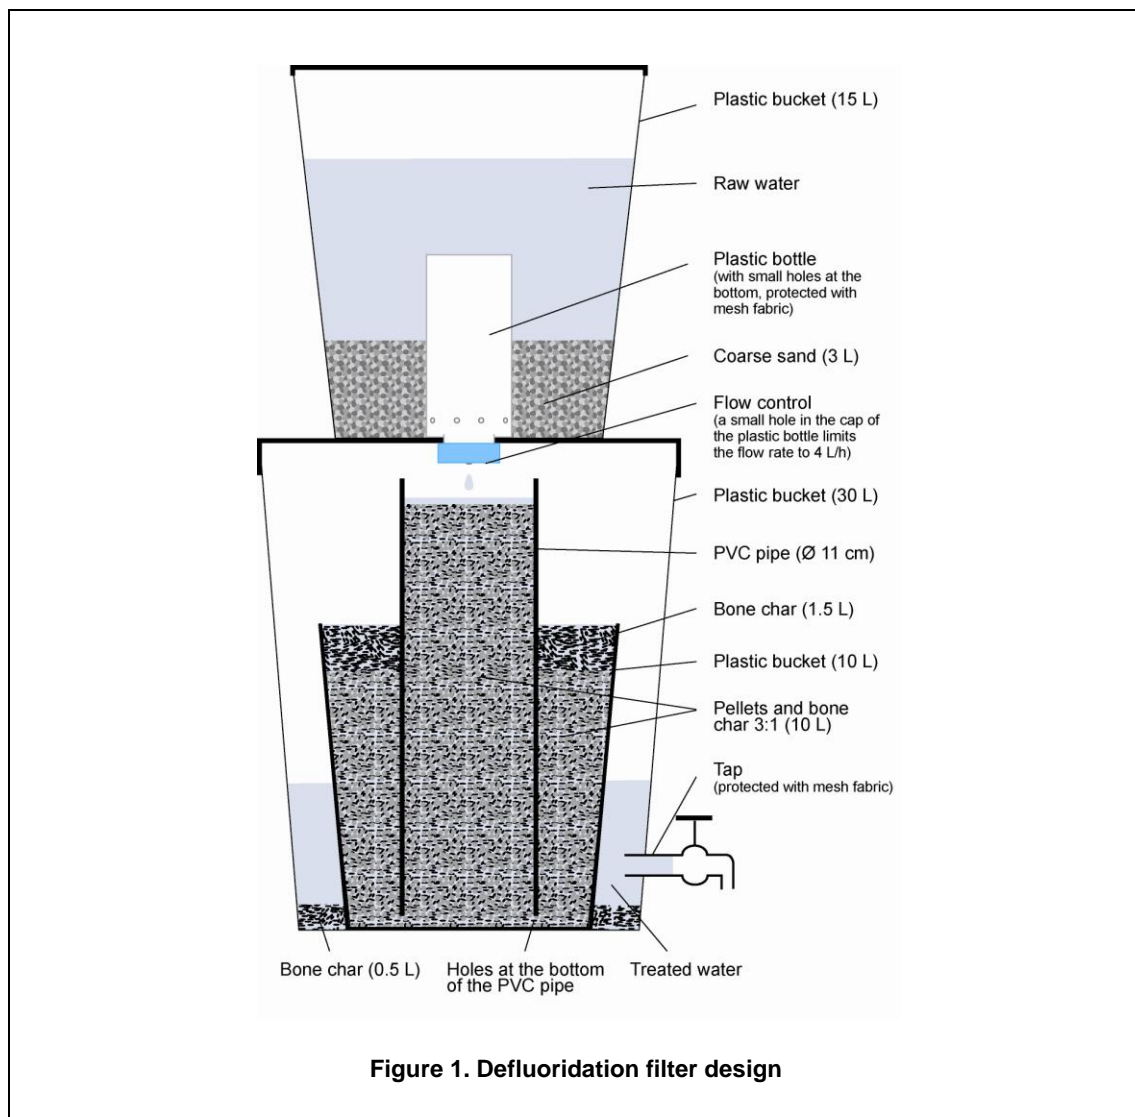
Plastic bucket (15 L)

Raw water

Plastic bottle
(with small holes at the bottom, protected with mesh fabric)

Coarse sand (3 L)

Flow control
(a small hole in the cap of the plastic bottle limits the flow rate to 4 L/h)

Plastic bucket (30 L)

PVC pipe (Ø 11 cm)

Bone char (1.5 L)

Plastic bucket (10 L)

Pellets and bone char 3:1 (10 L)

Tap
(protected with mesh fabric)

Bone char (0.5 L)

Holes at the bottom of the PVC pipe

Treated water

**Figure 1. Defluoridation filter design**